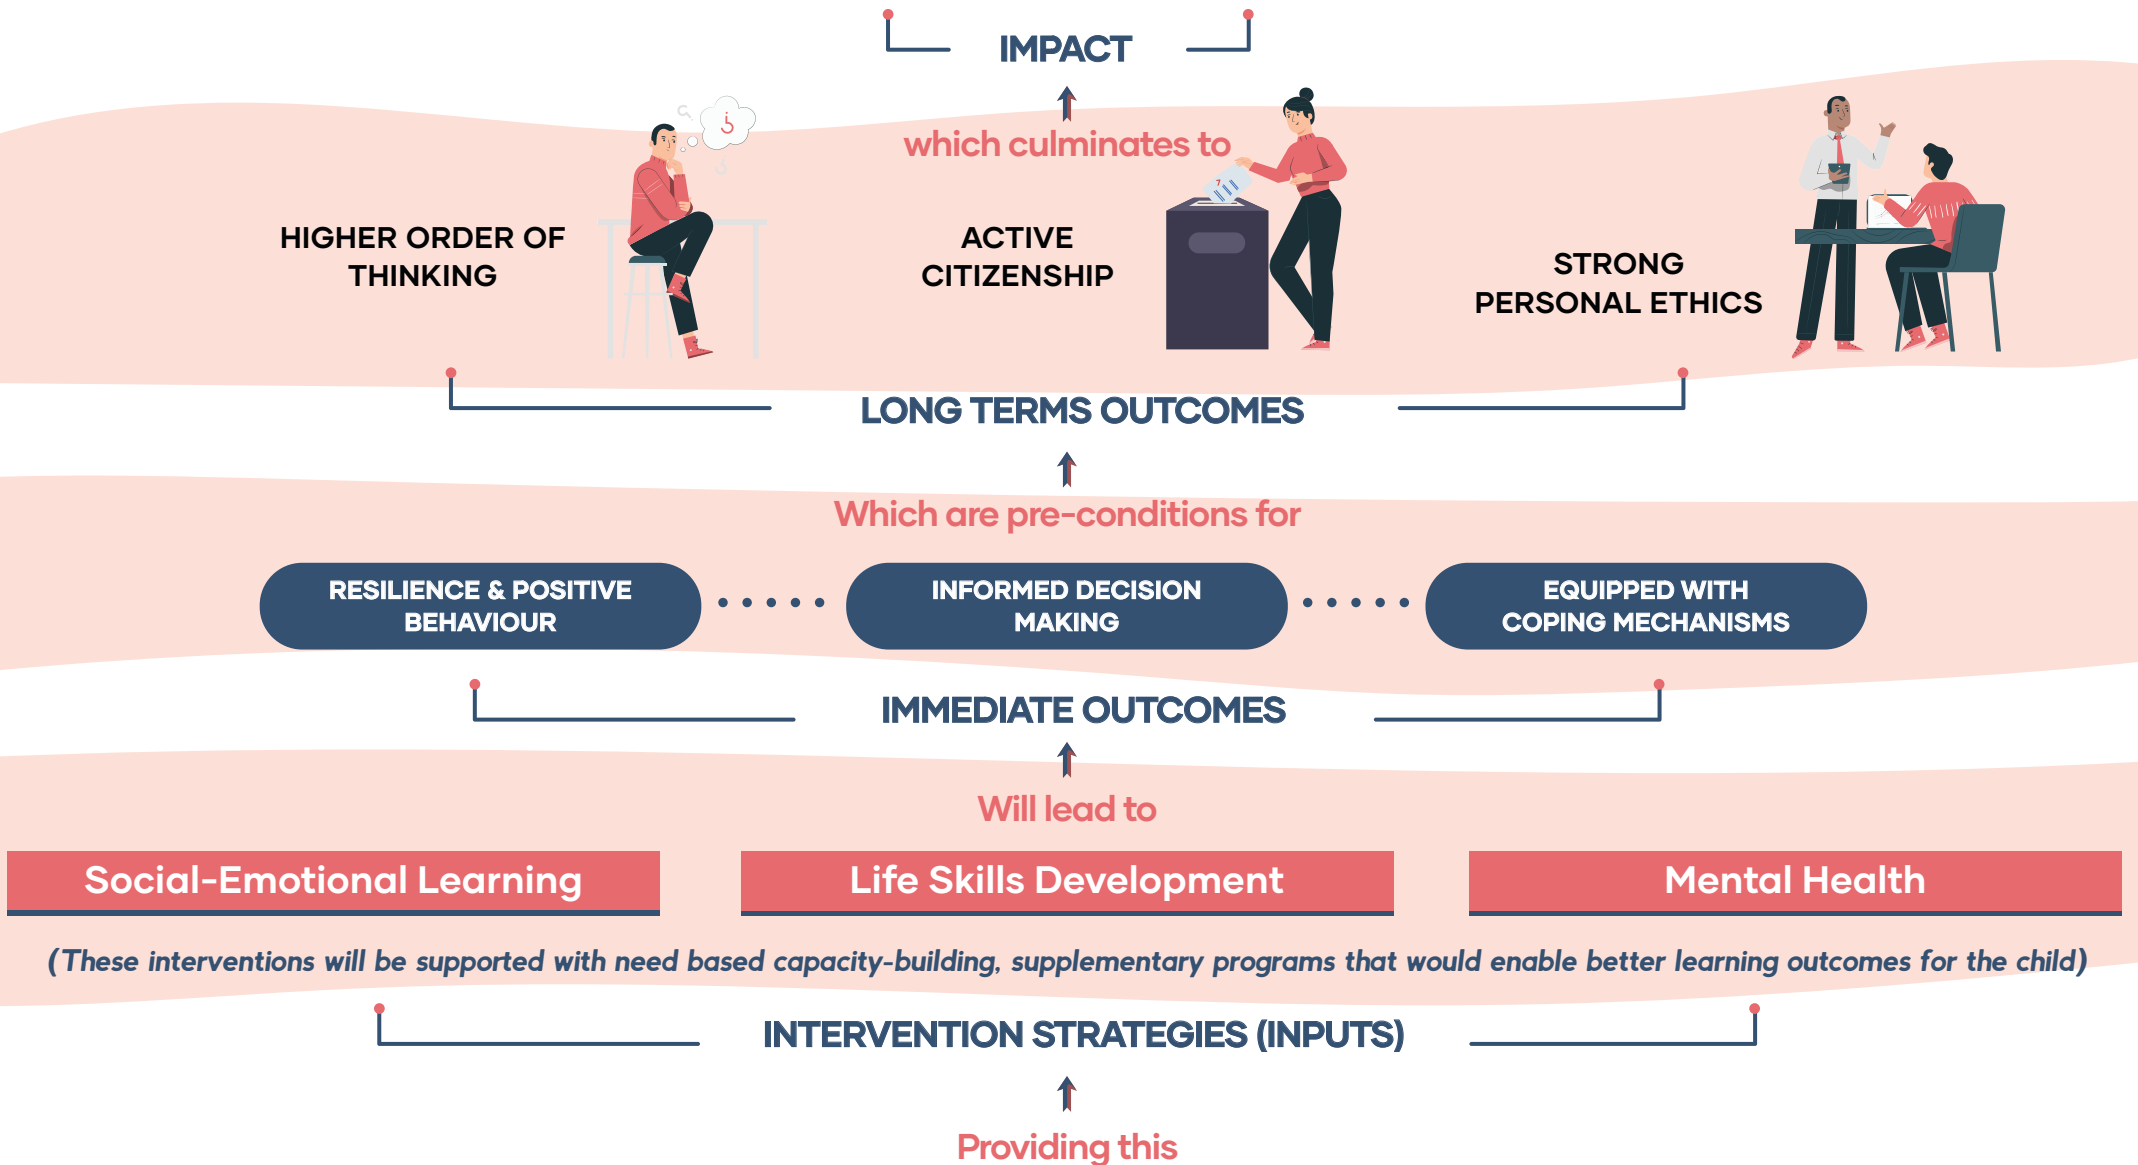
IMPACT

which culminates to

HIGHER ORDER OF THINKING

ACTIVE CITIZENSHIP

STRONG PERSONAL ETHICS

LONG TERMS OUTCOMES

Which are pre-conditions for

RESILIENCE & POSITIVE BEHAVIOUR

INFORMED DECISION MAKING

EQUIPPED WITH COPING MECHANISMS

IMMEDIATE OUTCOMES

Will lead to

Social-Emotional Learning

Life Skills Development

Mental Health

(These interventions will be supported with need based capacity-building, supplementary programs that would enable better learning outcomes for the child)

INTERVENTION STRATEGIES (INPUTS)

Providing this